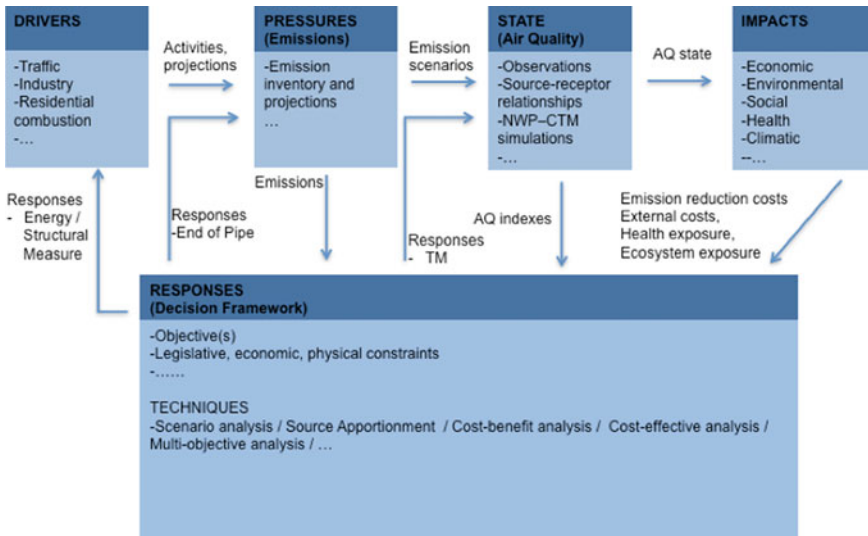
DRIVERS
-Traffic
-Industry
-Residential combustion
-…

Activities, projections

PRESSURES (Emissions)
-Emission inventory and projections
…

Emission scenarios

STATE (Air Quality)
-Observations
-Source-receptor relationships
-NWP–CTM simulations
-…

AQ state

IMPACTS
-Economic
-Environmental
-Social
-Health
-Climatic
--…

Responses
- Energy / Structural Measure

Responses
-End of Pipe

Emissions

Responses
- TM

AQ indexes

Emission reduction costs
External costs,
Health exposure,
Ecosystem exposure

RESPONSES (Decision Framework)
-Objective(s)
-Legislative, economic, physical constraints
-……

TECHNIQUES
-Scenario analysis / Source Apportionment / Cost-benefit analysis / Cost-effective analysis / Multi-objective analysis / …